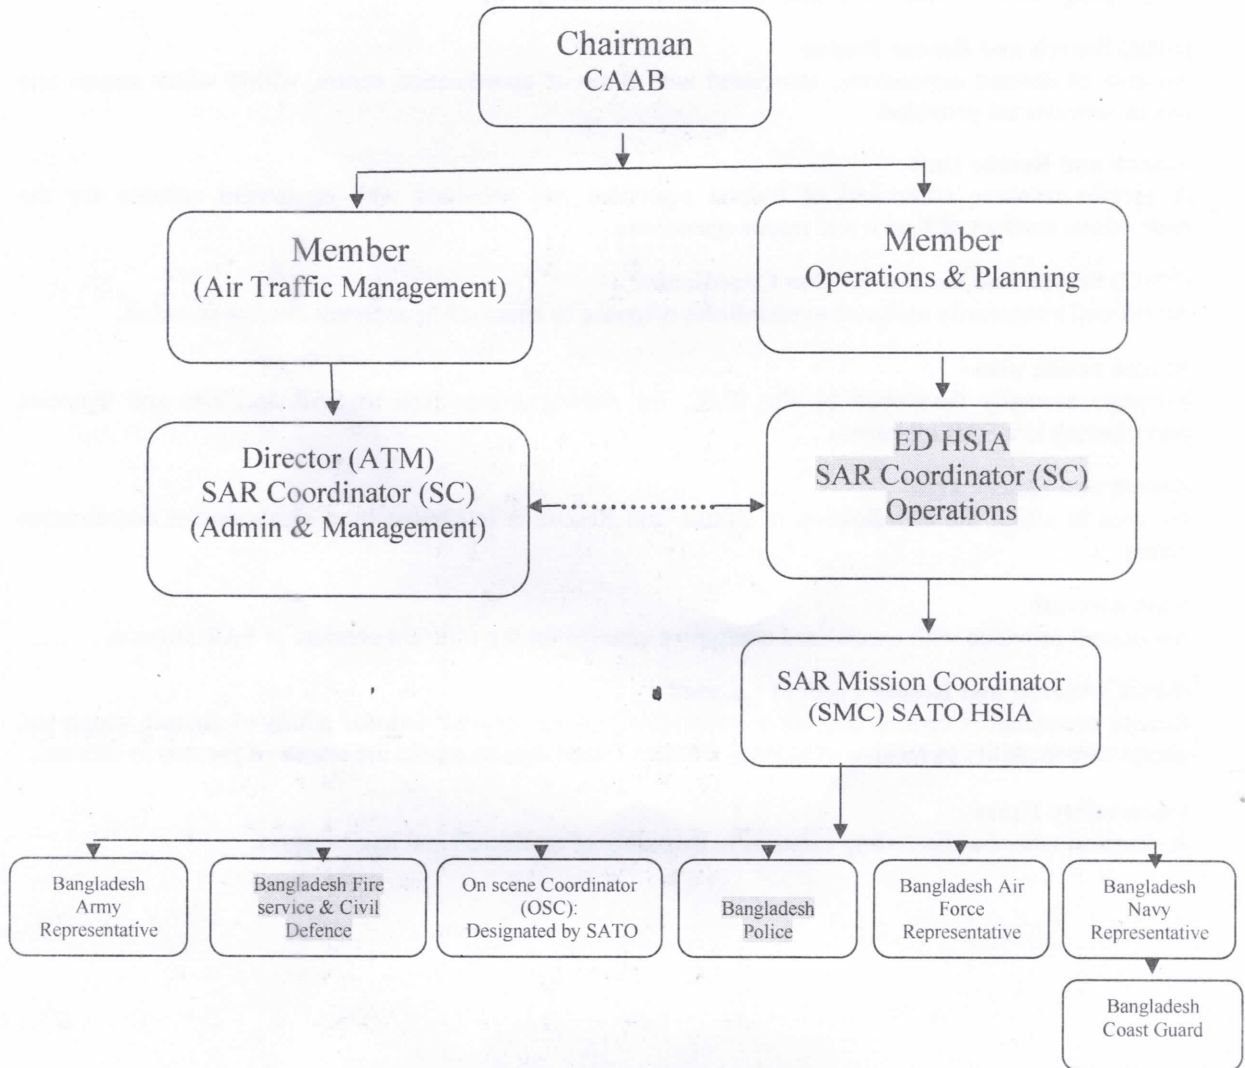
Chairman
CAAB

Member
(Air Traffic Management)

Member
Operations & Planning

Director (ATM)
SAR Coordinator (SC)
(Admin & Management)

ED HSIA
SAR Coordinator (SC)
Operations

SAR Mission Coordinator
(SMC) SATO HSIA

Bangladesh Army Representative

Bangladesh Fire service & Civil Defence

On scene Coordinator (OSC): Designated by SATO

Bangladesh Police

Bangladesh Air Force Representative

Bangladesh Navy Representative

Bangladesh Coast Guard